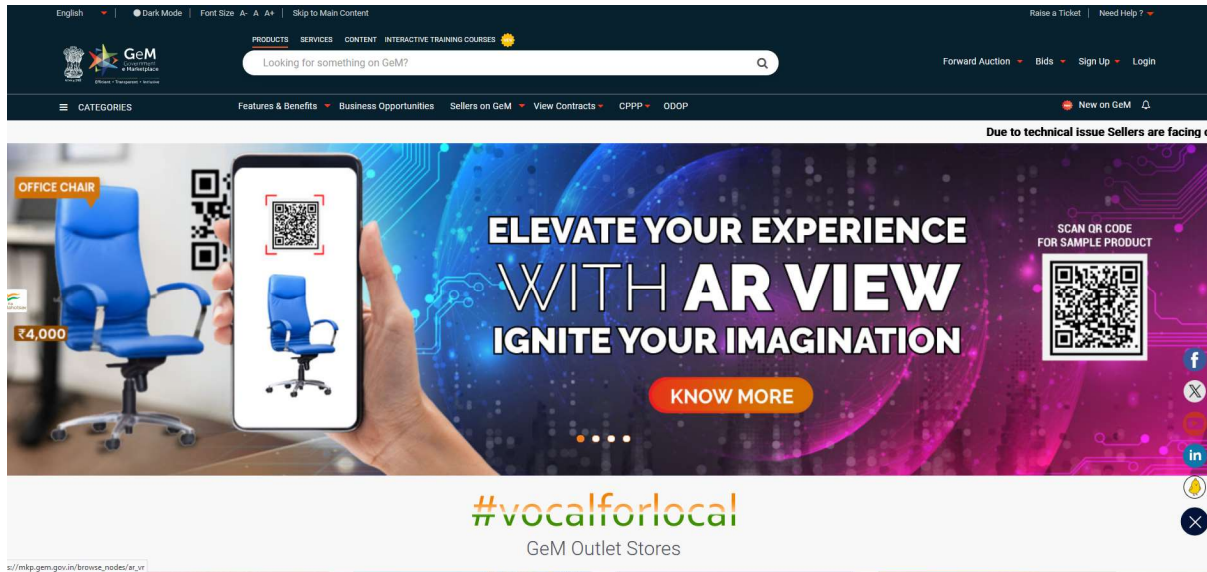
English | Dark Mode | Font Size A- A A+ | Skip to Main Content

Raise a Ticket | Need Help ?

GeM Government e Marketplace

Efficient • Transparent • Inclusive

PRODUCTS SERVICES CONTENT INTERACTIVE TRAINING COURSES

Looking for something on GeM?

Forward Auction Bids Sign Up Login

CATEGORIES

Features & Benefits Business Opportunities Sellers on GeM View Contracts CPPP ODOP

New on GeM

Due to technical issue Sellers are facing

OFFICE CHAIR

₹4,000

ELEVATE YOUR EXPERIENCE

WITH AR VIEW

IGNITE YOUR IMAGINATION

KNOW MORE

SCAN QR CODE FOR SAMPLE PRODUCT

#vocalforlocal

GeM Outlet Stores

s://mkp.gem.gov.in/browse_nodes/ar_vr